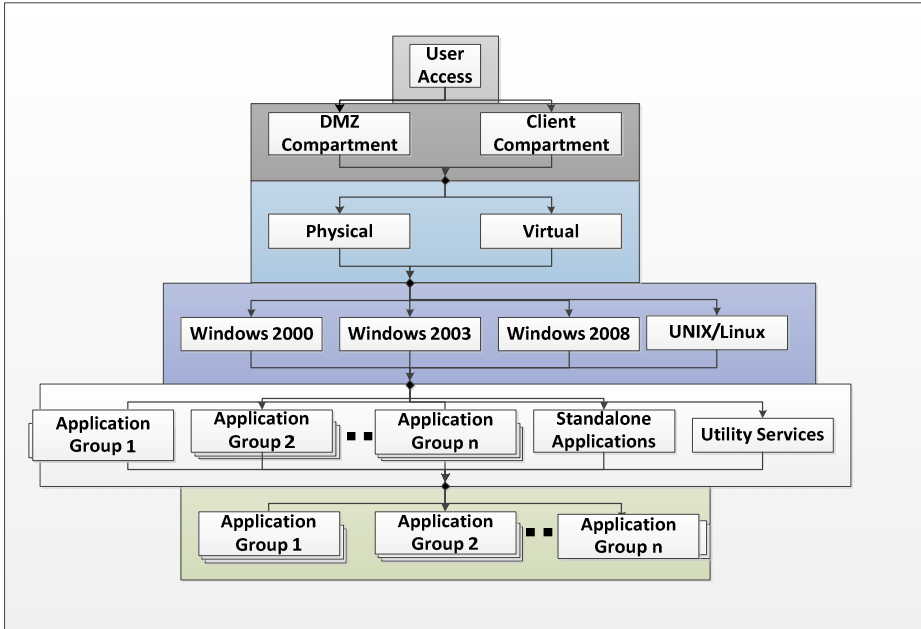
User Access

DMZ Compartment

Client Compartment

Physical

Virtual

Windows 2000

Windows 2003

Windows 2008

UNIX/Linux

Application Group 1

Application Group 2

Application Group n

Standalone Applications

Utility Services

Application Group 1

Application Group 2

Application Group n